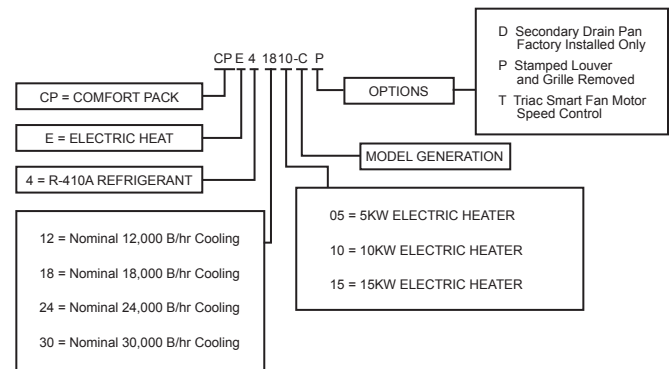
CP E 4 18 10-C P

CP = COMFORT PACK

E = ELECTRIC HEAT

4 = R-410A REFRIGERANT

12 = Nominal 12,000 B/hr Cooling

18 = Nominal 18,000 B/hr Cooling

24 = Nominal 24,000 B/hr Cooling

30 = Nominal 30,000 B/hr Cooling

OPTIONS

D Secondary Drain Pan Factory Installed Only
P Stamped Louver and Grille Removed
T Triac Smart Fan Motor Speed Control

MODEL GENERATION

05 = 5KW ELECTRIC HEATER

10 = 10KW ELECTRIC HEATER

15 = 15KW ELECTRIC HEATER